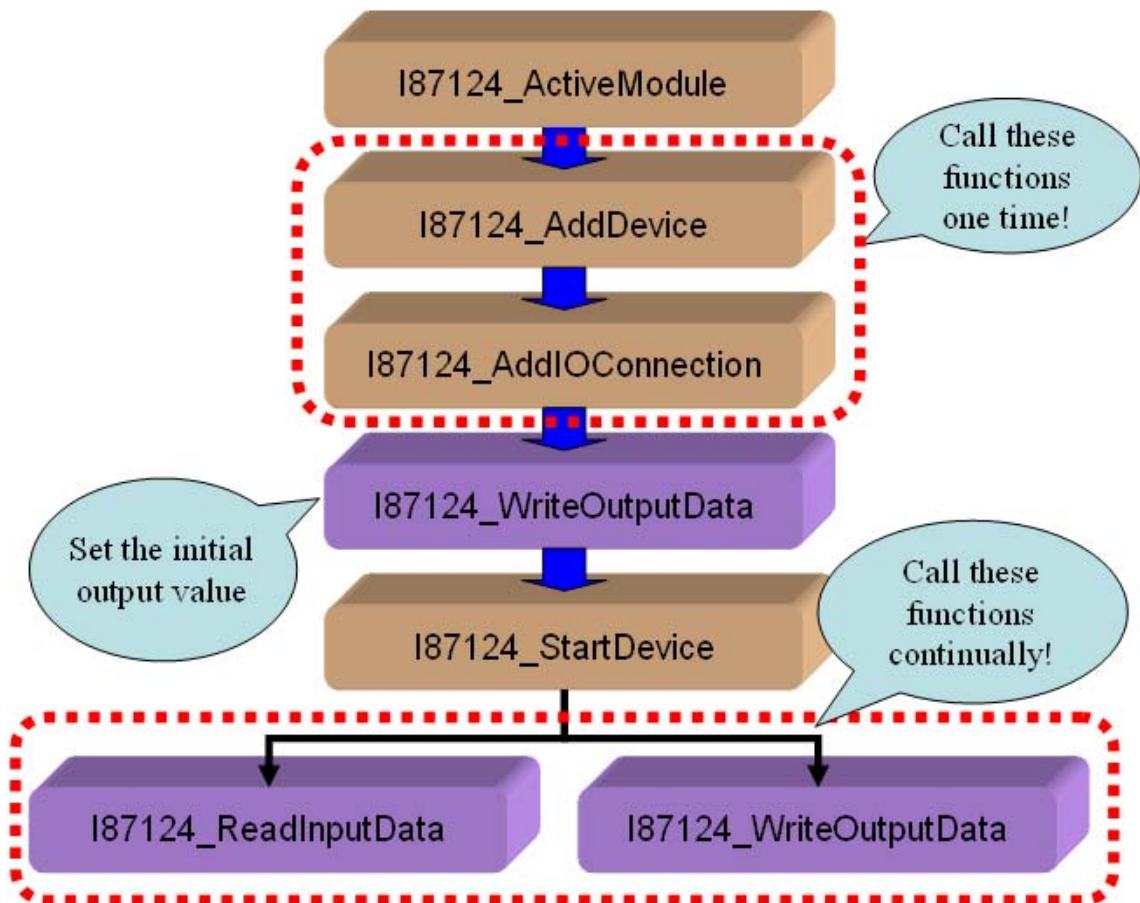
I87124_ActiveModule

Call these functions one time!

I87124_AddDevice

I87124_AddIOConnection

I87124_WriteOutputData

Set the initial output value

Call these functions continually!

I87124_StartDevice

I87124_ReadInputData

I87124_WriteOutputData